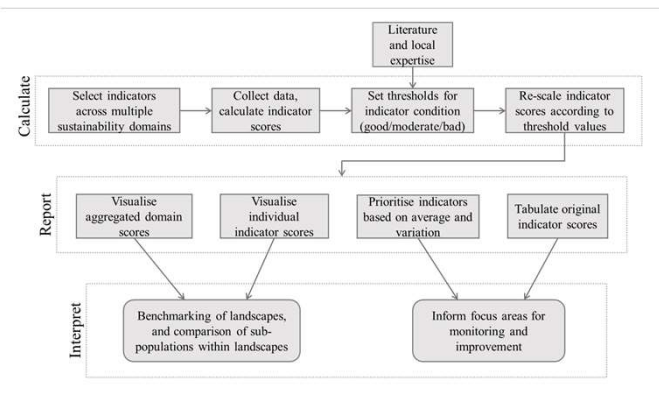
Literature and local expertise

Calculate

Select indicators across multiple sustainability domains

Collect data, calculate indicator scores

Set thresholds for indicator condition (good/moderate/bad)

Re-scale indicator scores according to threshold values

Report

Visualise aggregated domain scores

Visualise individual indicator scores

Prioritise indicators based on average and variation

Tabulate original indicator scores

Interpret

Benchmarking of landscapes, and comparison of sub-populations within landscapes

Inform focus areas for monitoring and improvement